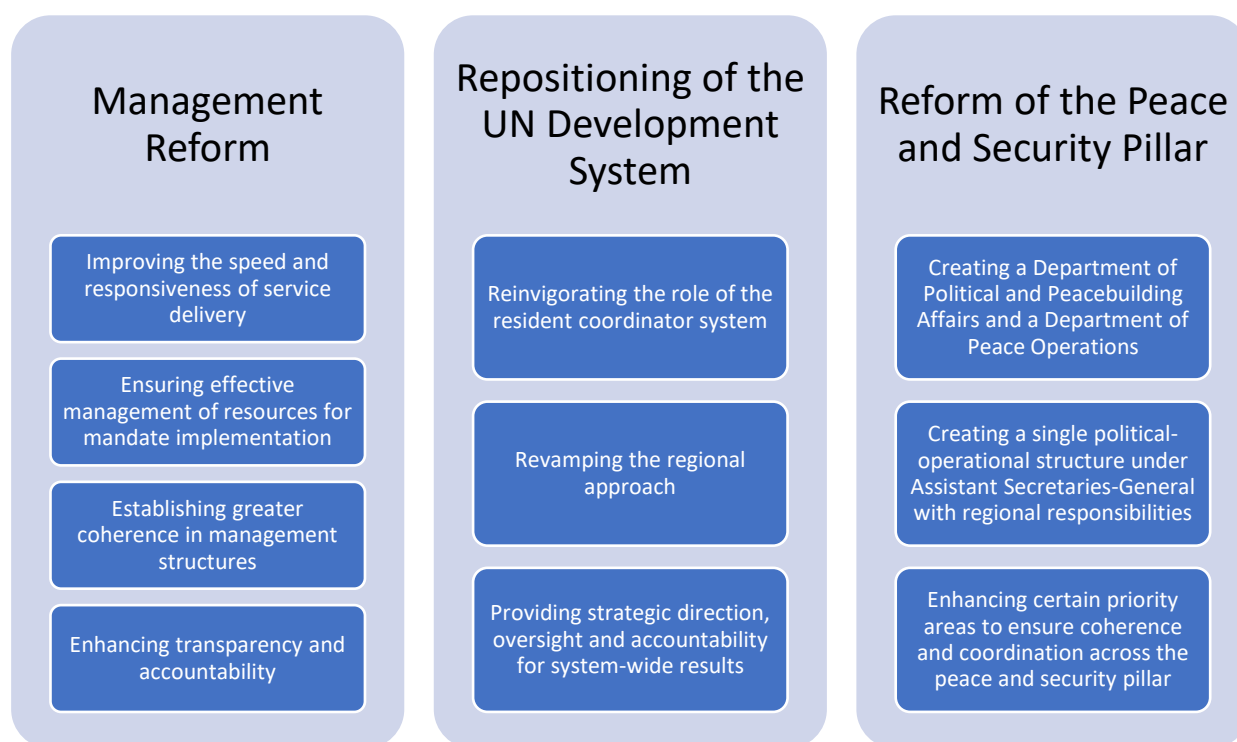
Management Reform

Improving the speed and responsiveness of service delivery

Ensuring effective management of resources for mandate implementation

Establishing greater coherence in management structures

Enhancing transparency and accountability

Repositioning of the UN Development System

Reinvigorating the role of the resident coordinator system

Revamping the regional approach

Providing strategic direction, oversight and accountability for system-wide results

Reform of the Peace and Security Pillar

Creating a Department of Political and Peacebuilding Affairs and a Department of Peace Operations

Creating a single political-operational structure under Assistant Secretaries-General with regional responsibilities

Enhancing certain priority areas to ensure coherence and coordination across the peace and security pillar